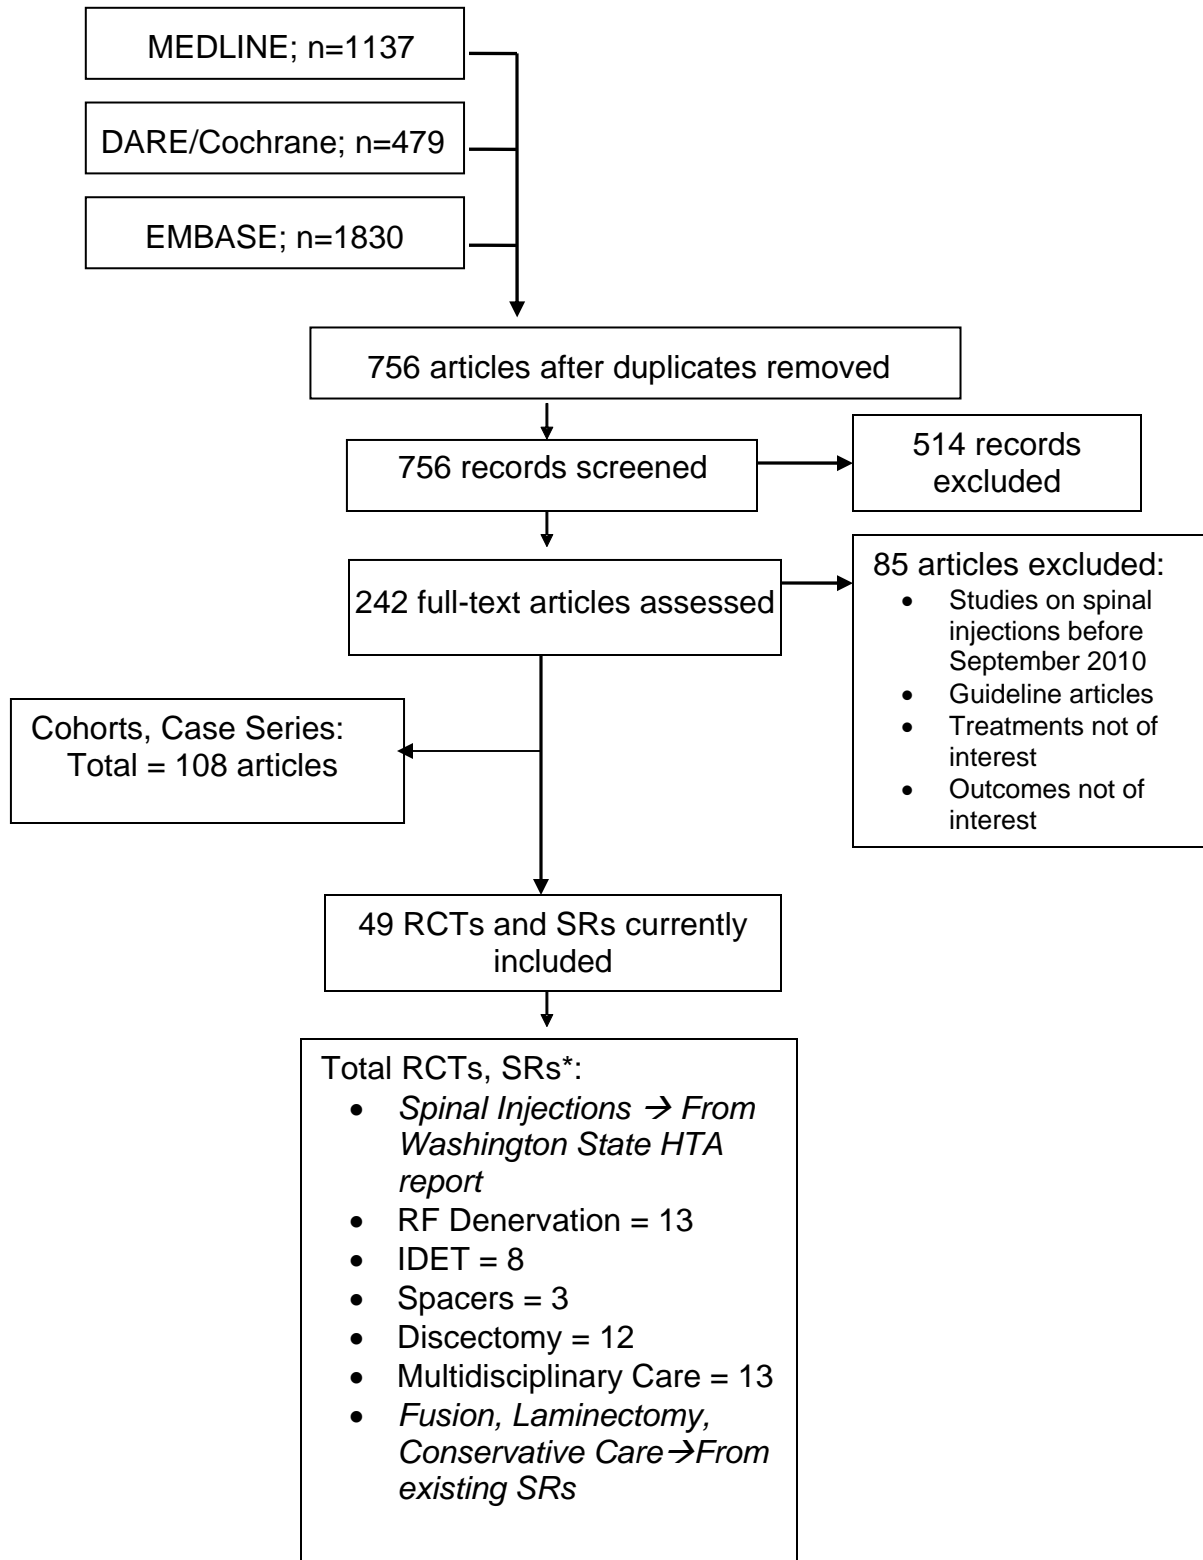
MEDLINE; n=1137

DARE/Cochrane; n=479

EMBASE; n=1830

756 articles after duplicates removed

756 records screened

514 records excluded

242 full-text articles assessed

85 articles excluded:
- Studies on spinal injections before September 2010
- Guideline articles
- Treatments not of interest
- Outcomes not of interest

Cohorts, Case Series: Total = 108 articles

49 RCTs and SRs currently included

Total RCTs, SRs*:
- *Spinal Injections → From Washington State HTA report*
- RF Denervation = 13
- IDET = 8
- Spacers = 3
- Discectomy = 12
- Multidisciplinary Care = 13
- *Fusion, Laminectomy, Conservative Care→From existing SRs*